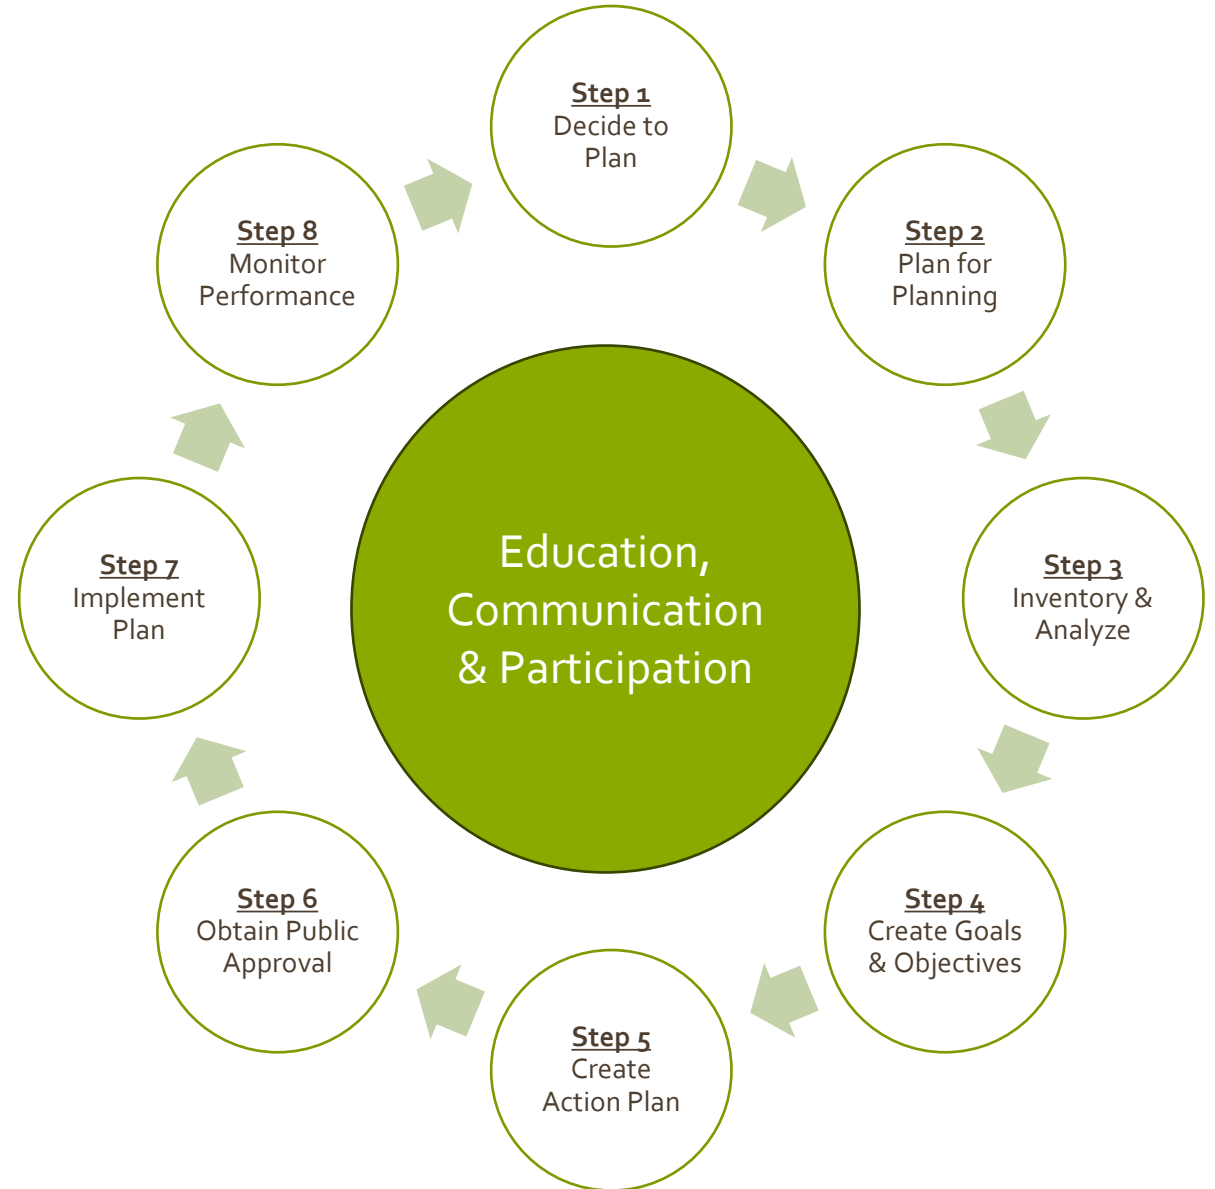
Step 1
Decide to Plan

Step 2
Plan for Planning

Step 3
Inventory & Analyze

Step 4
Create Goals & Objectives

Step 5
Create Action Plan

Step 6
Obtain Public Approval

Step 7
Implement Plan

Step 8
Monitor Performance

Education, Communication & Participation